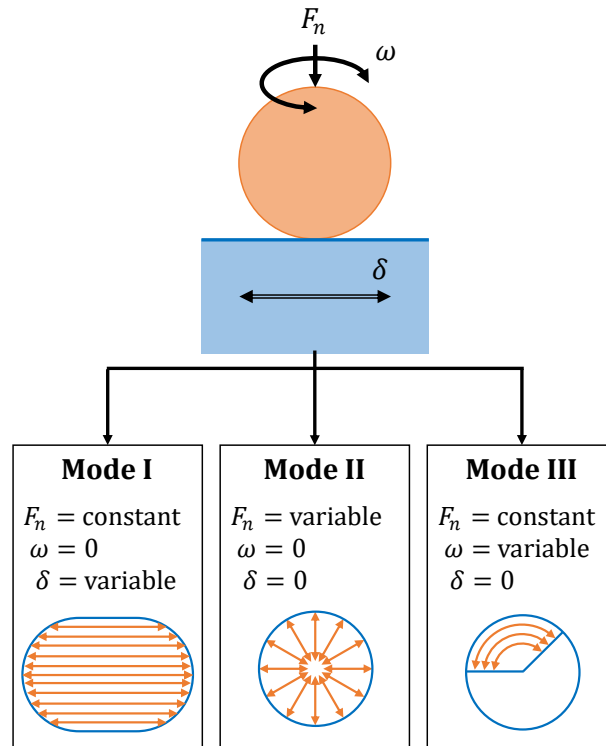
$F_n$

$\omega$

$\delta$

**Mode I**

$F_n$ = constant
$\omega = 0$
$\delta$ = variable

**Mode II**

$F_n$ = variable
$\omega = 0$
$\delta = 0$

**Mode III**

$F_n$ = constant
$\omega$ = variable
$\delta = 0$